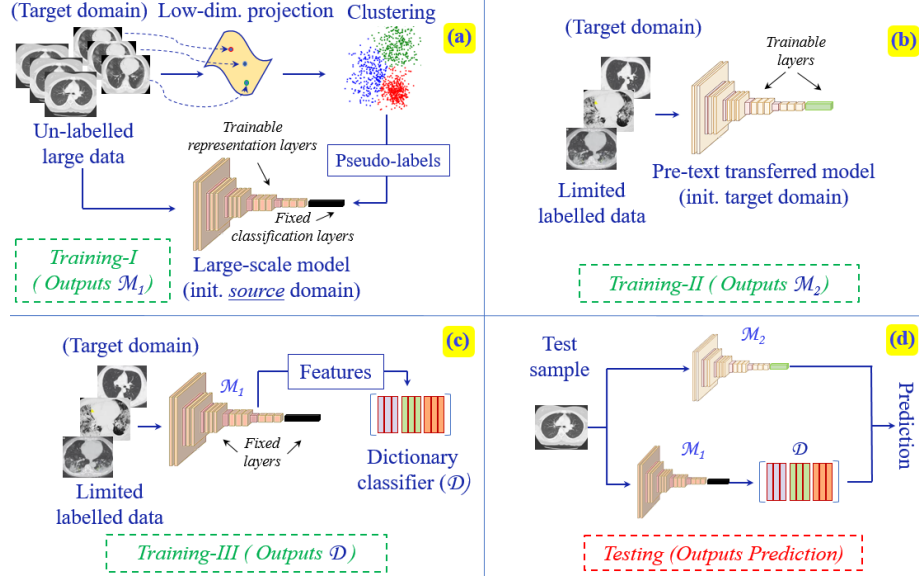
(Target domain) Low-dim. projection Clustering

(a)

Un-labelled large data

Trainable representation layers

Pseudo-labels

Fixed classification layers

Training-I ( Outputs $\mathcal{M}_1$)

Large-scale model (init. source domain)

(Target domain)

(b)

Trainable layers

Limited labelled data

Pre-text transferred model (init. target domain)

Training-II ( Outputs $\mathcal{M}_2$)

(Target domain)

(c)

$\mathcal{M}_1$

Features

Fixed layers

Dictionary classifier ($\mathcal{D}$)

Limited labelled data

Training-III ( Outputs $\mathcal{D}$ )

Test sample

(d)

$\mathcal{M}_2$

$\mathcal{M}_1$

$\mathcal{D}$

Prediction

Testing (Outputs Prediction)